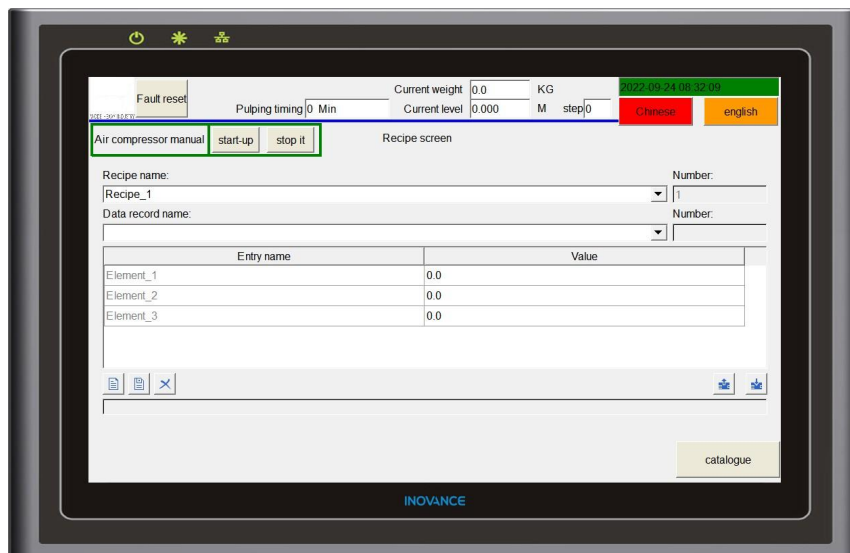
Fault reset

Pulping timing 0 Min

Current weight 0.0 KG

Current level 0.000 M step 0

2022-09-24 08:32:09

Chinese

english

Air compressor manual start-up stop it

Recipe screen

Recipe name:

Number:

Recipe_1

1

Data record name:

Number:

| Entry name | Value |
|---|---|
| Element_1 | 0.0 |
| Element_2 | 0.0 |
| Element_3 | 0.0 |

catalogue

INOVANCE